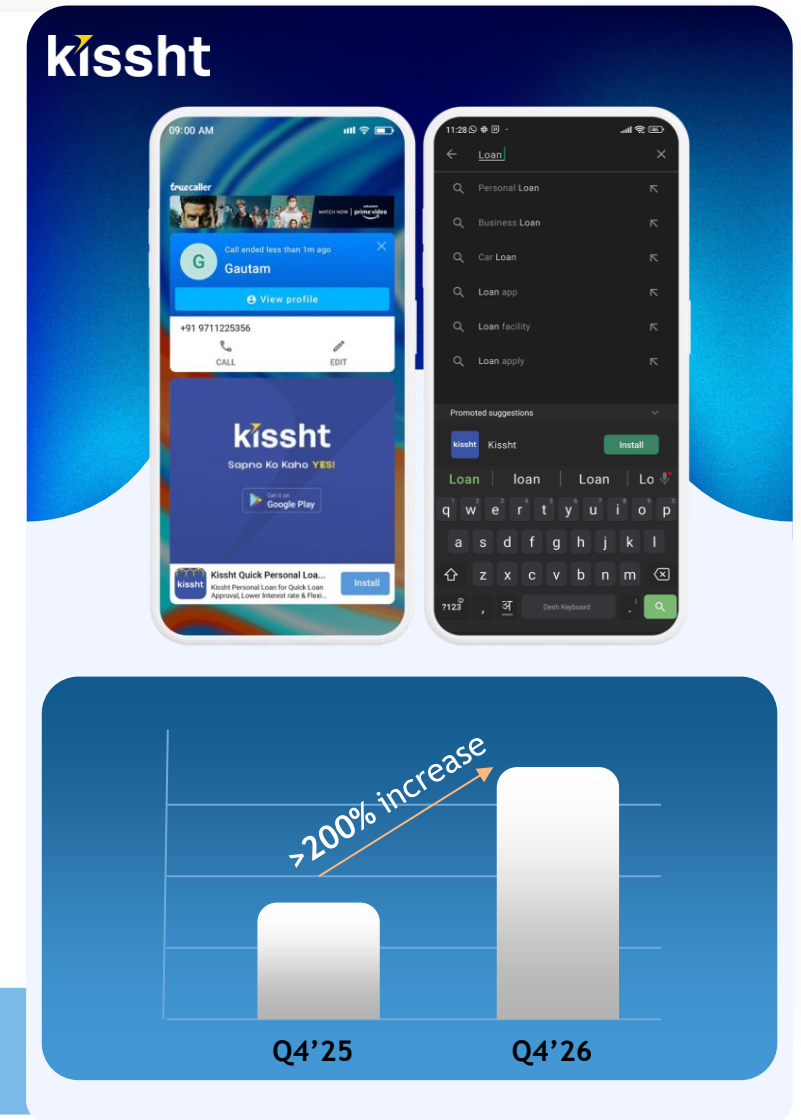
kissht

09:00 AM

truecaller

WATCH NOW | prime video

Call ended less than 1m ago

G Gautam

View profile

+91 9711225356

CALL

EDIT

kissht

Sapno Ko Kaho YES!

Get it on Google Play

kissht

Kissht Quick Personal Loa...

Kissht Personal Loan for Quick Loan Approval, Lower Interest rate & Flexi...

Install

11:28

Loan

Personal Loan

Business Loan

Car Loan

Loan app

Loan facility

Loan apply

Promoted suggestions

kissht

Kissht

Install

Loan | loan | Loan | Lo

q w e r t y u i o p

a s d f g h j k l

z x c v b n m

?123 , अ Desh Keyboard .

>200% increase

Q4’25

Q4’26